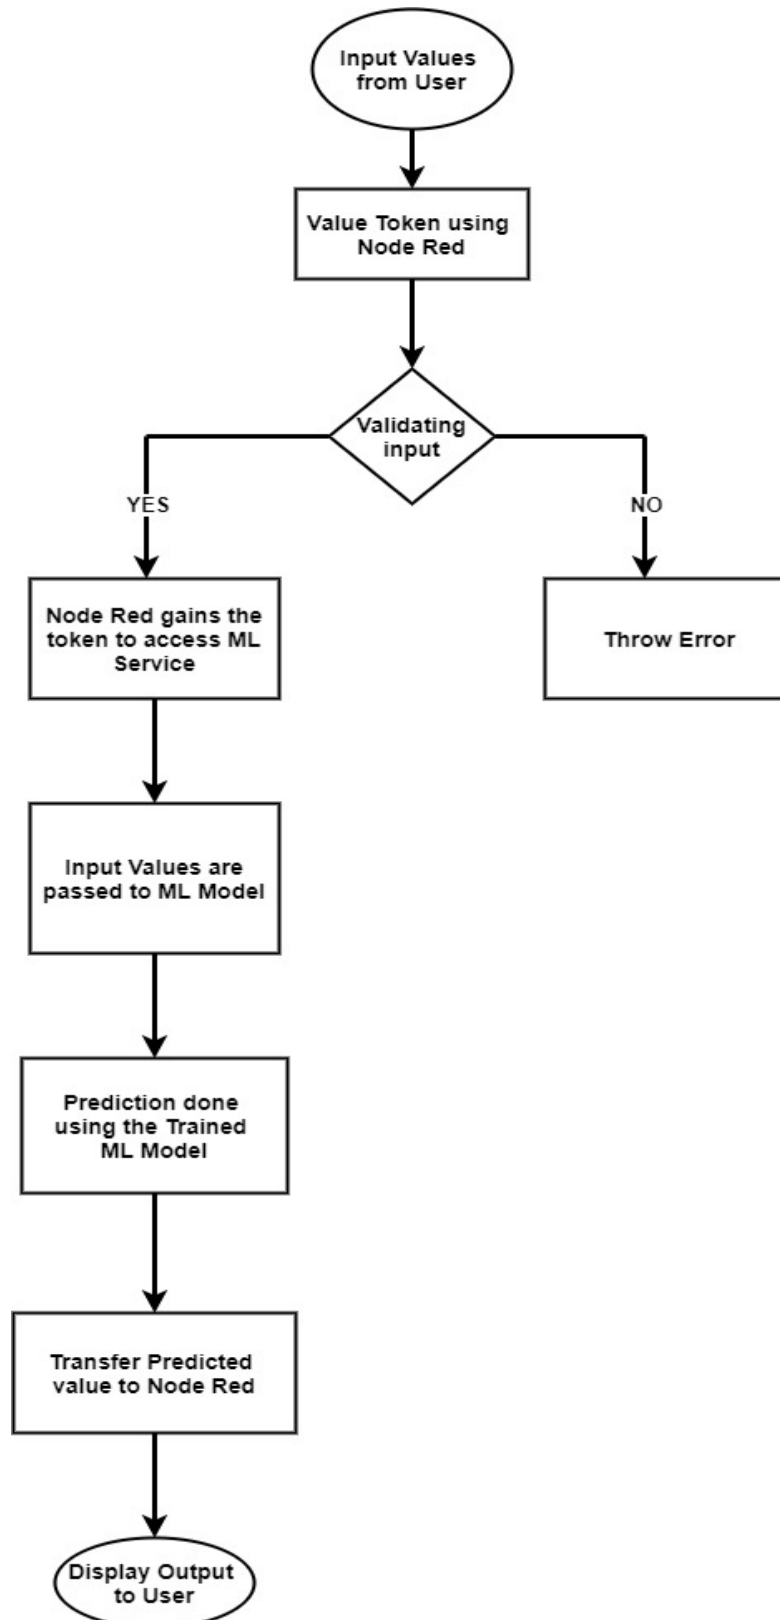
Input Values from User

Value Token using Node Red

Validating input

YES

NO

Node Red gains the token to access ML Service

Throw Error

Input Values are passed to ML Model

Prediction done using the Trained ML Model

Transfer Predicted value to Node Red

Display Output to User